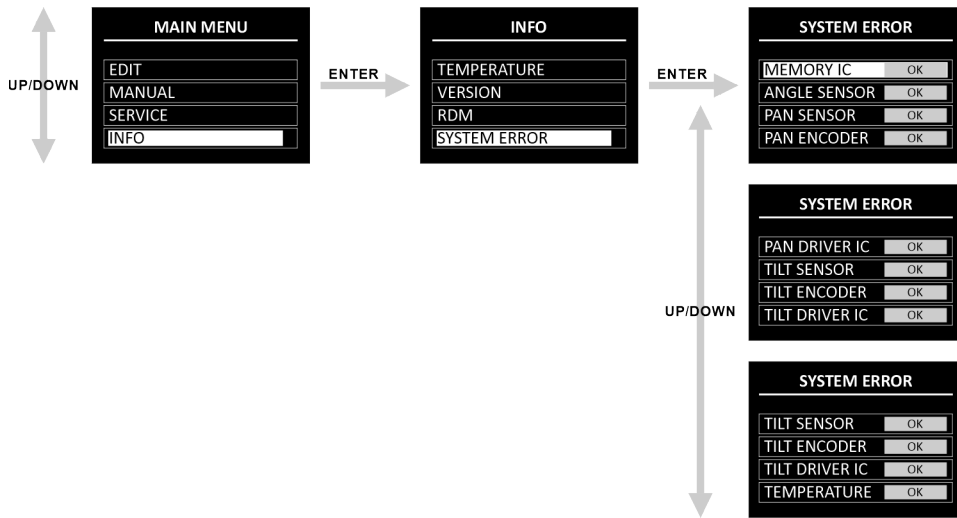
UP/DOWN

MAIN MENU

EDIT
MANUAL
SERVICE
INFO

ENTER

INFO

TEMPERATURE
VERSION
RDM
SYSTEM ERROR

ENTER

SYSTEM ERROR

| | |
|---|---|
| MEMORY IC | OK |
| ANGLE SENSOR | OK |
| PAN SENSOR | OK |
| PAN ENCODER | OK |

UP/DOWN

SYSTEM ERROR

| | |
|---|---|
| PAN DRIVER IC | OK |
| TILT SENSOR | OK |
| TILT ENCODER | OK |
| TILT DRIVER IC | OK |

SYSTEM ERROR

| | |
|---|---|
| TILT SENSOR | OK |
| TILT ENCODER | OK |
| TILT DRIVER IC | OK |
| TEMPERATURE | OK |